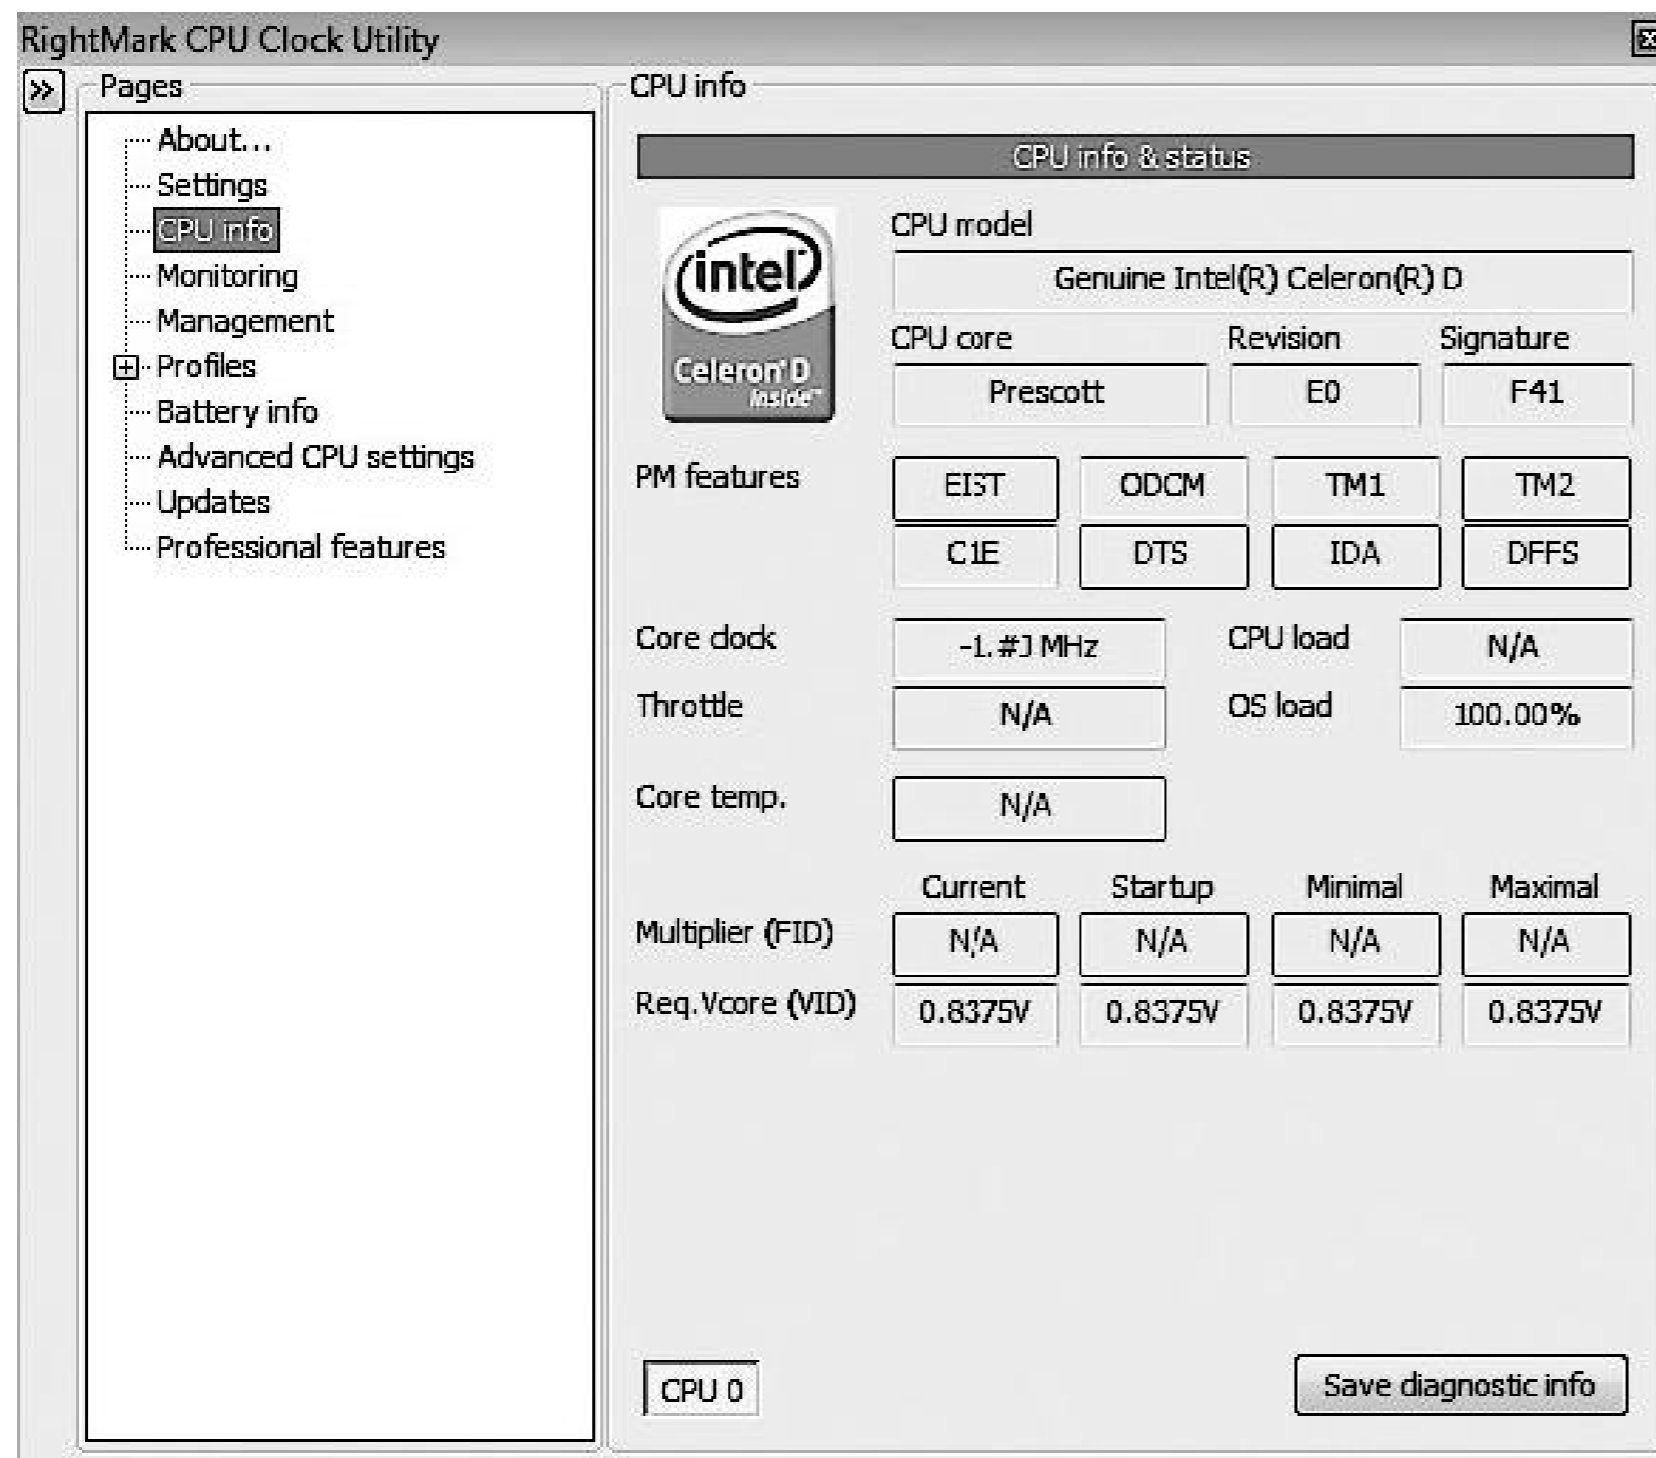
RightMark CPU Clock Utility

>>

Pages

About...
Settings
CPU info
Monitoring
Management
Profiles
Battery info
Advanced CPU settings
Updates
Professional features

CPU info

CPU info & status

intel
Celeron D
inside

CPU model
Genuine Intel(R) Celeron(R) D

CPU core
Prescott

Revision
E0

Signature
F41

PM features

| EIST | ODCM | TM1 | TM2 |
|---|---|---|---|
| C1E | DTS | IDA | DFFS |

Core clock
-1.#J MHz

CPU load
N/A

Throttle
N/A

OS load
100.00%

Core temp.
N/A

| | Current | Startup | Minimal | Maximal |
|---|---|---|---|---|
| Multiplier (FID) | N/A | N/A | N/A | N/A |
| Req.Vcore (VID) | 0.8375V | 0.8375V | 0.8375V | 0.8375V |

CPU 0

Save diagnostic info